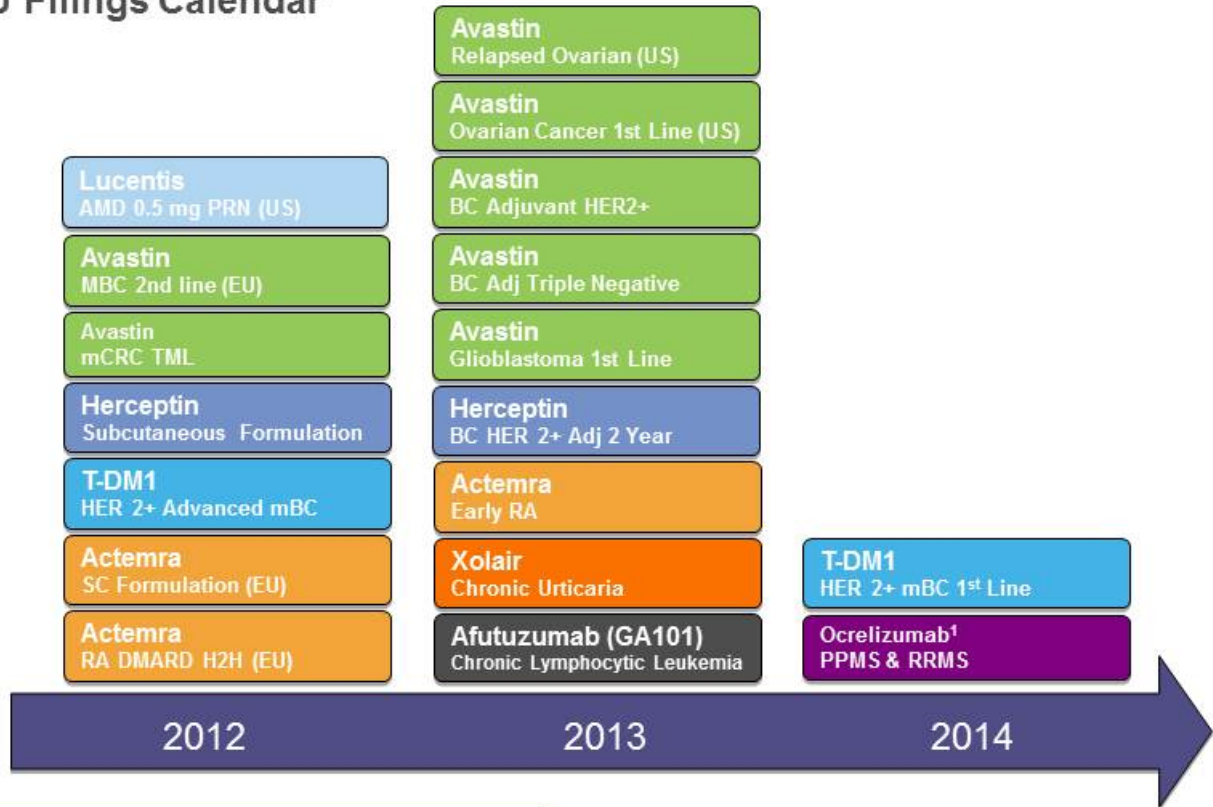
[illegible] Filings Calendar

Lucentis
AMD 0.5 mg PRN (US)

Avastin
MBC 2nd line (EU)

Avastin
mCRC TML

Herceptin
Subcutaneous Formulation

T-DM1
HER 2+ Advanced mBC

Actemra
SC Formulation (EU)

Actemra
RA DMARD H2H (EU)

Avastin
Relapsed Ovarian (US)

Avastin
Ovarian Cancer 1st Line (US)

Avastin
BC Adjuvant HER2+

Avastin
BC Adj Triple Negative

Avastin
Glioblastoma 1st Line

Herceptin
BC HER 2+ Adj 2 Year

Actemra
Early RA

Xolair
Chronic Urticaria

Afutuzumab (GA101)
Chronic Lymphocytic Leukemia

T-DM1
HER 2+ mBC 1$^{st}$ Line

Ocrelizumab$^{1}$
PPMS & RRMS

2012

2013

2014